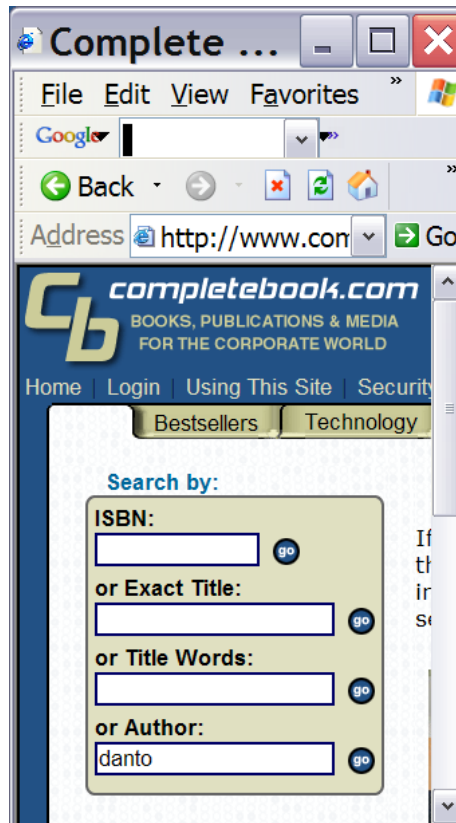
Complete ...

File Edit View Favorites »

Google

Back

Address http://www.com Go

Cb completebook.com
BOOKS, PUBLICATIONS & MEDIA FOR THE CORPORATE WORLD

Home | Login | Using This Site | Securit

Bestsellers Technology

Search by:

ISBN:
go

or Exact Title:
go

or Title Words:
go

or Author:
danto
go

If
th
in
se